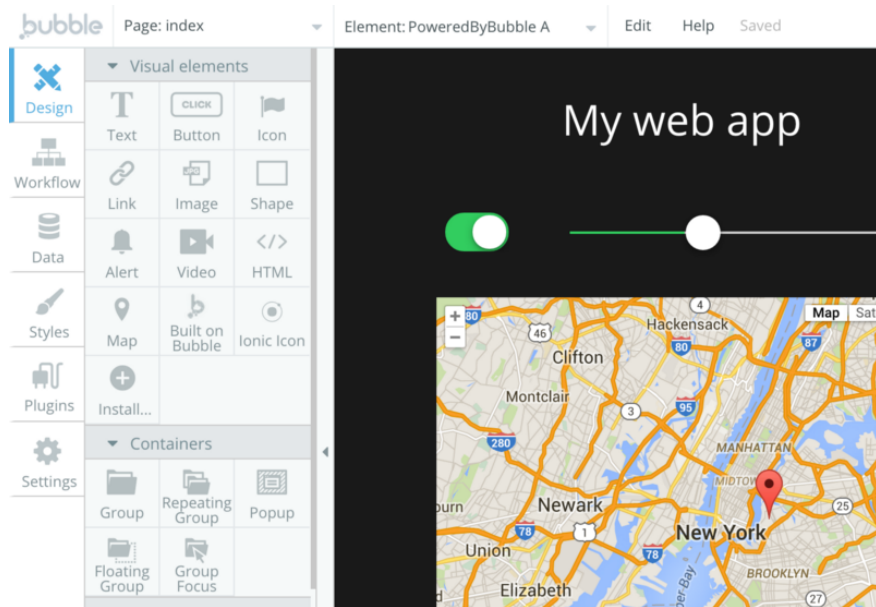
bubble Page: index Element: PoweredByBubble A Edit Help Saved

Design
Workflow
Data
Styles
Plugins
Settings

Visual elements
Text
CLICK
Button
Icon
Link
Image
Shape
Alert
Video
HTML
Map
Built on Bubble
Ionic Icon
Install...

Containers
Group
Repeating Group
Popup
Floating Group
Group Focus

My web app

+
−
Map Sat
80
46
4
Hackensack
Clifton
80
87
Montclair
3
95
280
MANHATTAN
MIDTOWN
Newark
25
New York
Union
78
BROOKLYN
Elizabeth
27